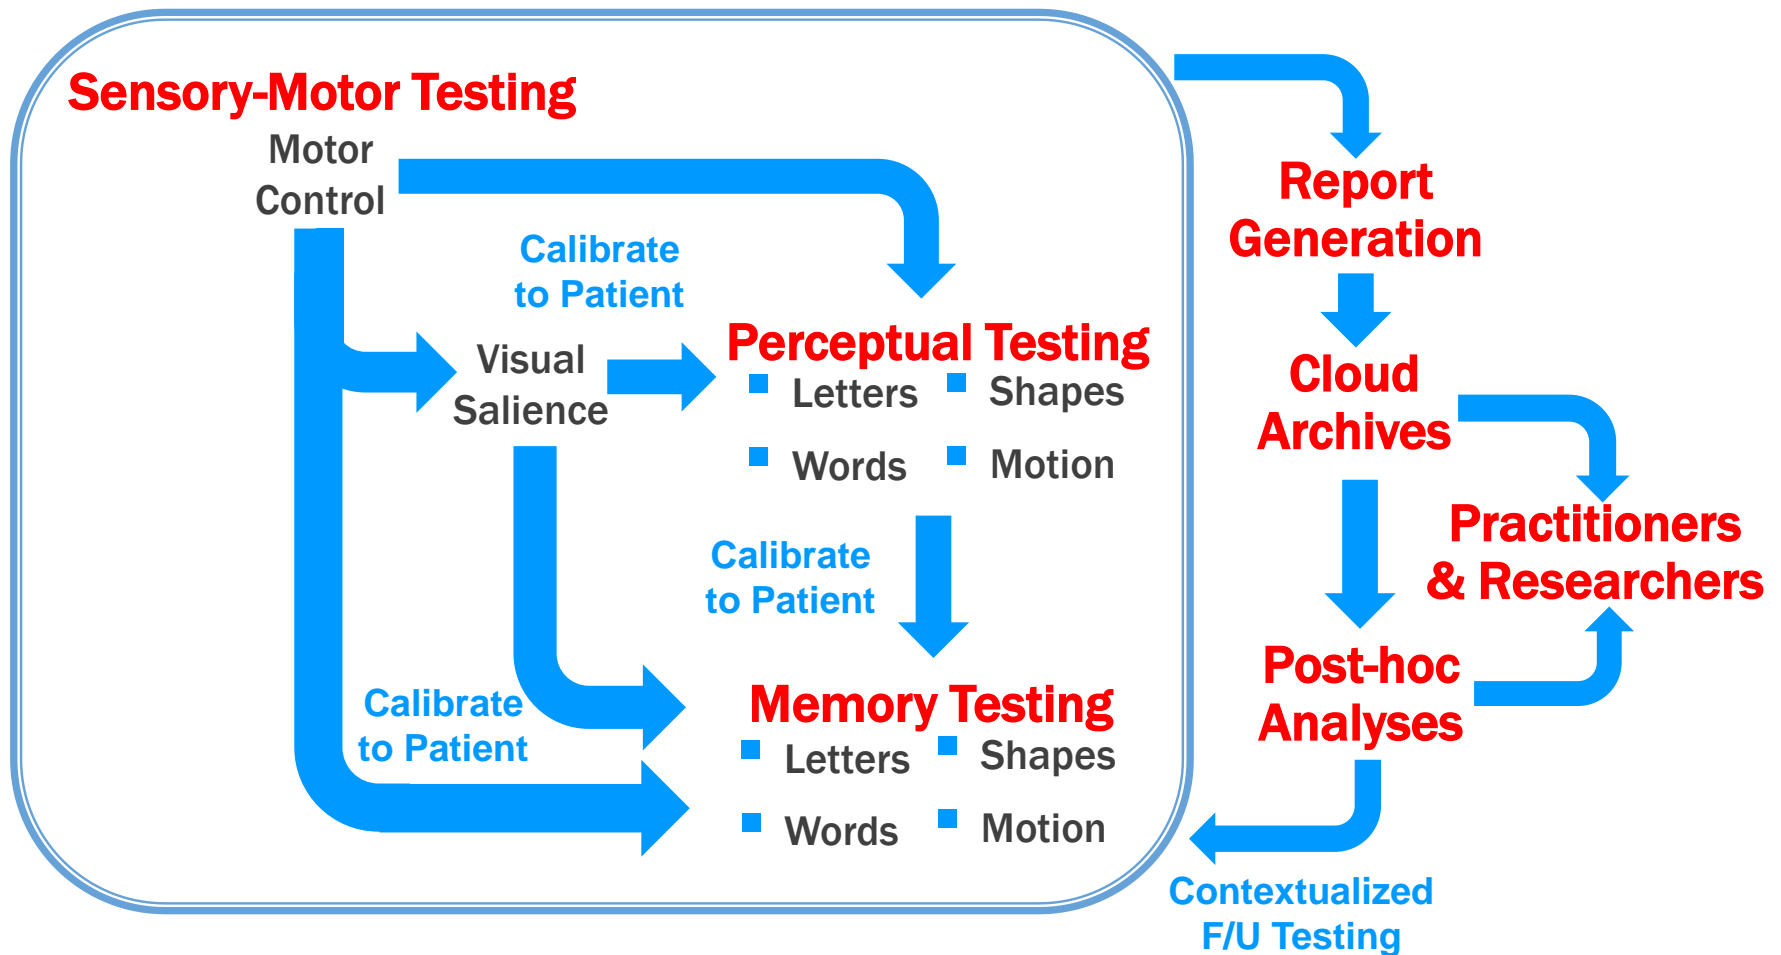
Sensory-Motor Testing

Motor Control

Calibrate to Patient

Visual Salience

Perceptual Testing

- Letters
- Shapes
- Words
- Motion

Calibrate to Patient

Calibrate to Patient

Memory Testing

- Letters
- Shapes
- Words
- Motion

Report Generation

Cloud Archives

Practitioners & Researchers

Post-hoc Analyses

Contextualized F/U Testing